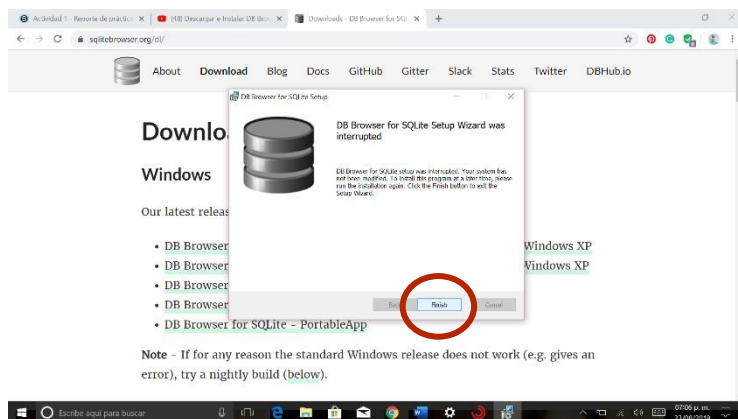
Actividad 1 - Reporte de práctica ×
(48) Descargar e Instalar DB Brow ×
Downloads - DB Browser for SQL ×
+

sqlitebrowser.org/dl/

About Download Blog Docs GitHub Gitter Slack Stats Twitter DBHub.io

Downlo

Windows

Our latest releas

• DB Browser Windows XP
• DB Browser Windows XP
• DB Browser
• DB Browser
• DB Browser for SQLite – PortableApp

Note – If for any reason the standard Windows release does not work (e.g. gives an error), try a nightly build (below).

DB Browser for SQLite Setup

DB Browser for SQLite Setup Wizard was interrupted

DB Browser for SQLite setup was interrupted. Your system has not been modified. To install this program at a later time, please run the installation again. Click the Finish button to exit the Setup Wizard.

Back Finish Cancel

Escribe aquí para buscar

07:06 p. m.
21/08/2019